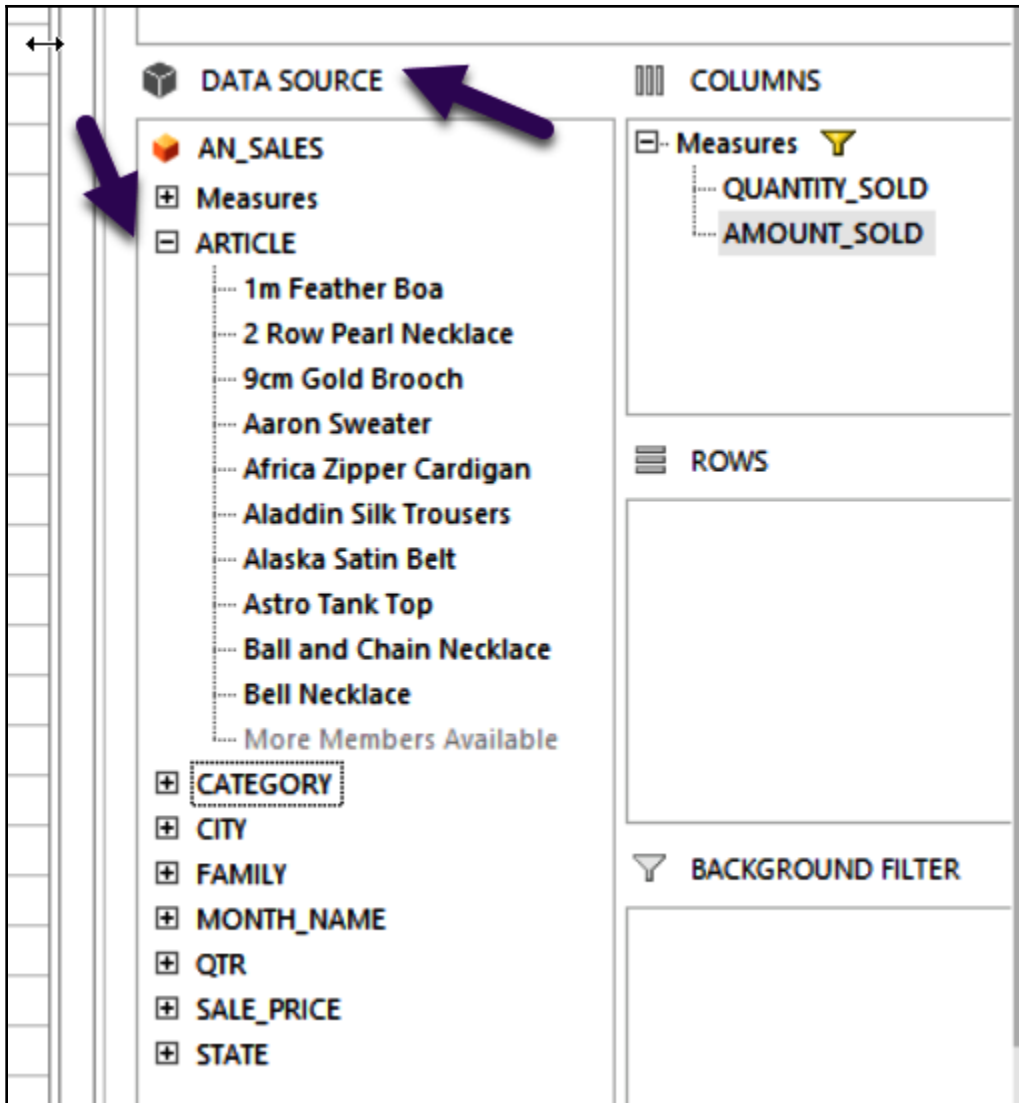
DATA SOURCE

AN_SALES
Measures
ARTICLE
1m Feather Boa
2 Row Pearl Necklace
9cm Gold Brooch
Aaron Sweater
Africa Zipper Cardigan
Aladdin Silk Trousers
Alaska Satin Belt
Astro Tank Top
Ball and Chain Necklace
Bell Necklace
More Members Available
CATEGORY
CITY
FAMILY
MONTH_NAME
QTR
SALE_PRICE
STATE

COLUMNS

Measures
QUANTITY_SOLD
AMOUNT_SOLD

ROWS

BACKGROUND FILTER